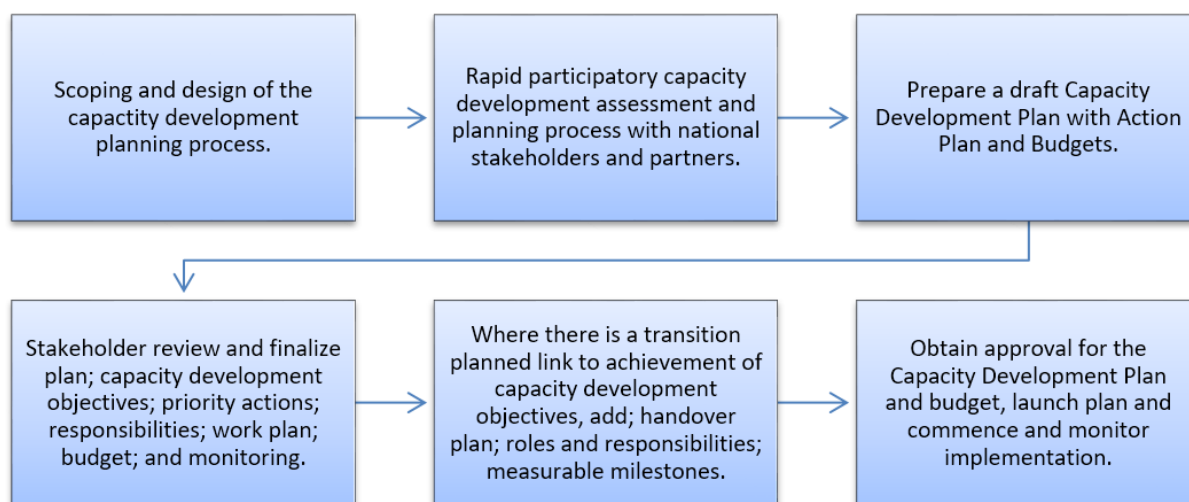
Scoping and design of the capacity development planning process.

Rapid participatory capacity development assessment and planning process with national stakeholders and partners.

Prepare a draft Capacity Development Plan with Action Plan and Budgets.

Stakeholder review and finalize plan; capacity development objectives; priority actions; responsibilities; work plan; budget; and monitoring.

Where there is a transition planned link to achievement of capacity development objectives, add; handover plan; roles and responsibilities; measurable milestones.

Obtain approval for the Capacity Development Plan and budget, launch plan and commence and monitor implementation.